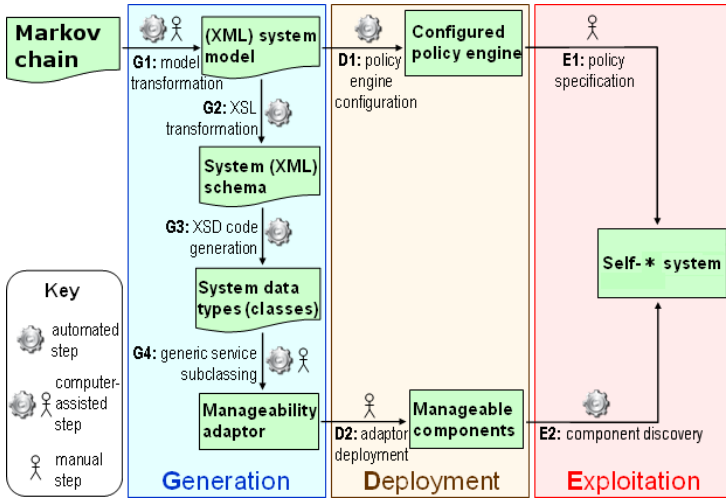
Markov chain

G1: model transformation

(XML) system model

G2: XSL transformation

System (XML) schema

G3: XSD code generation

System data types (classes)

G4: generic service subclassing

Manageability adaptor

Generation

D1: policy engine configuration

Configured policy engine

D2: adaptor deployment

Manageable components

Deployment

E1: policy specification

Self-* system

E2: component discovery

Exploitation

Key

automated step

computer-assisted step

manual step